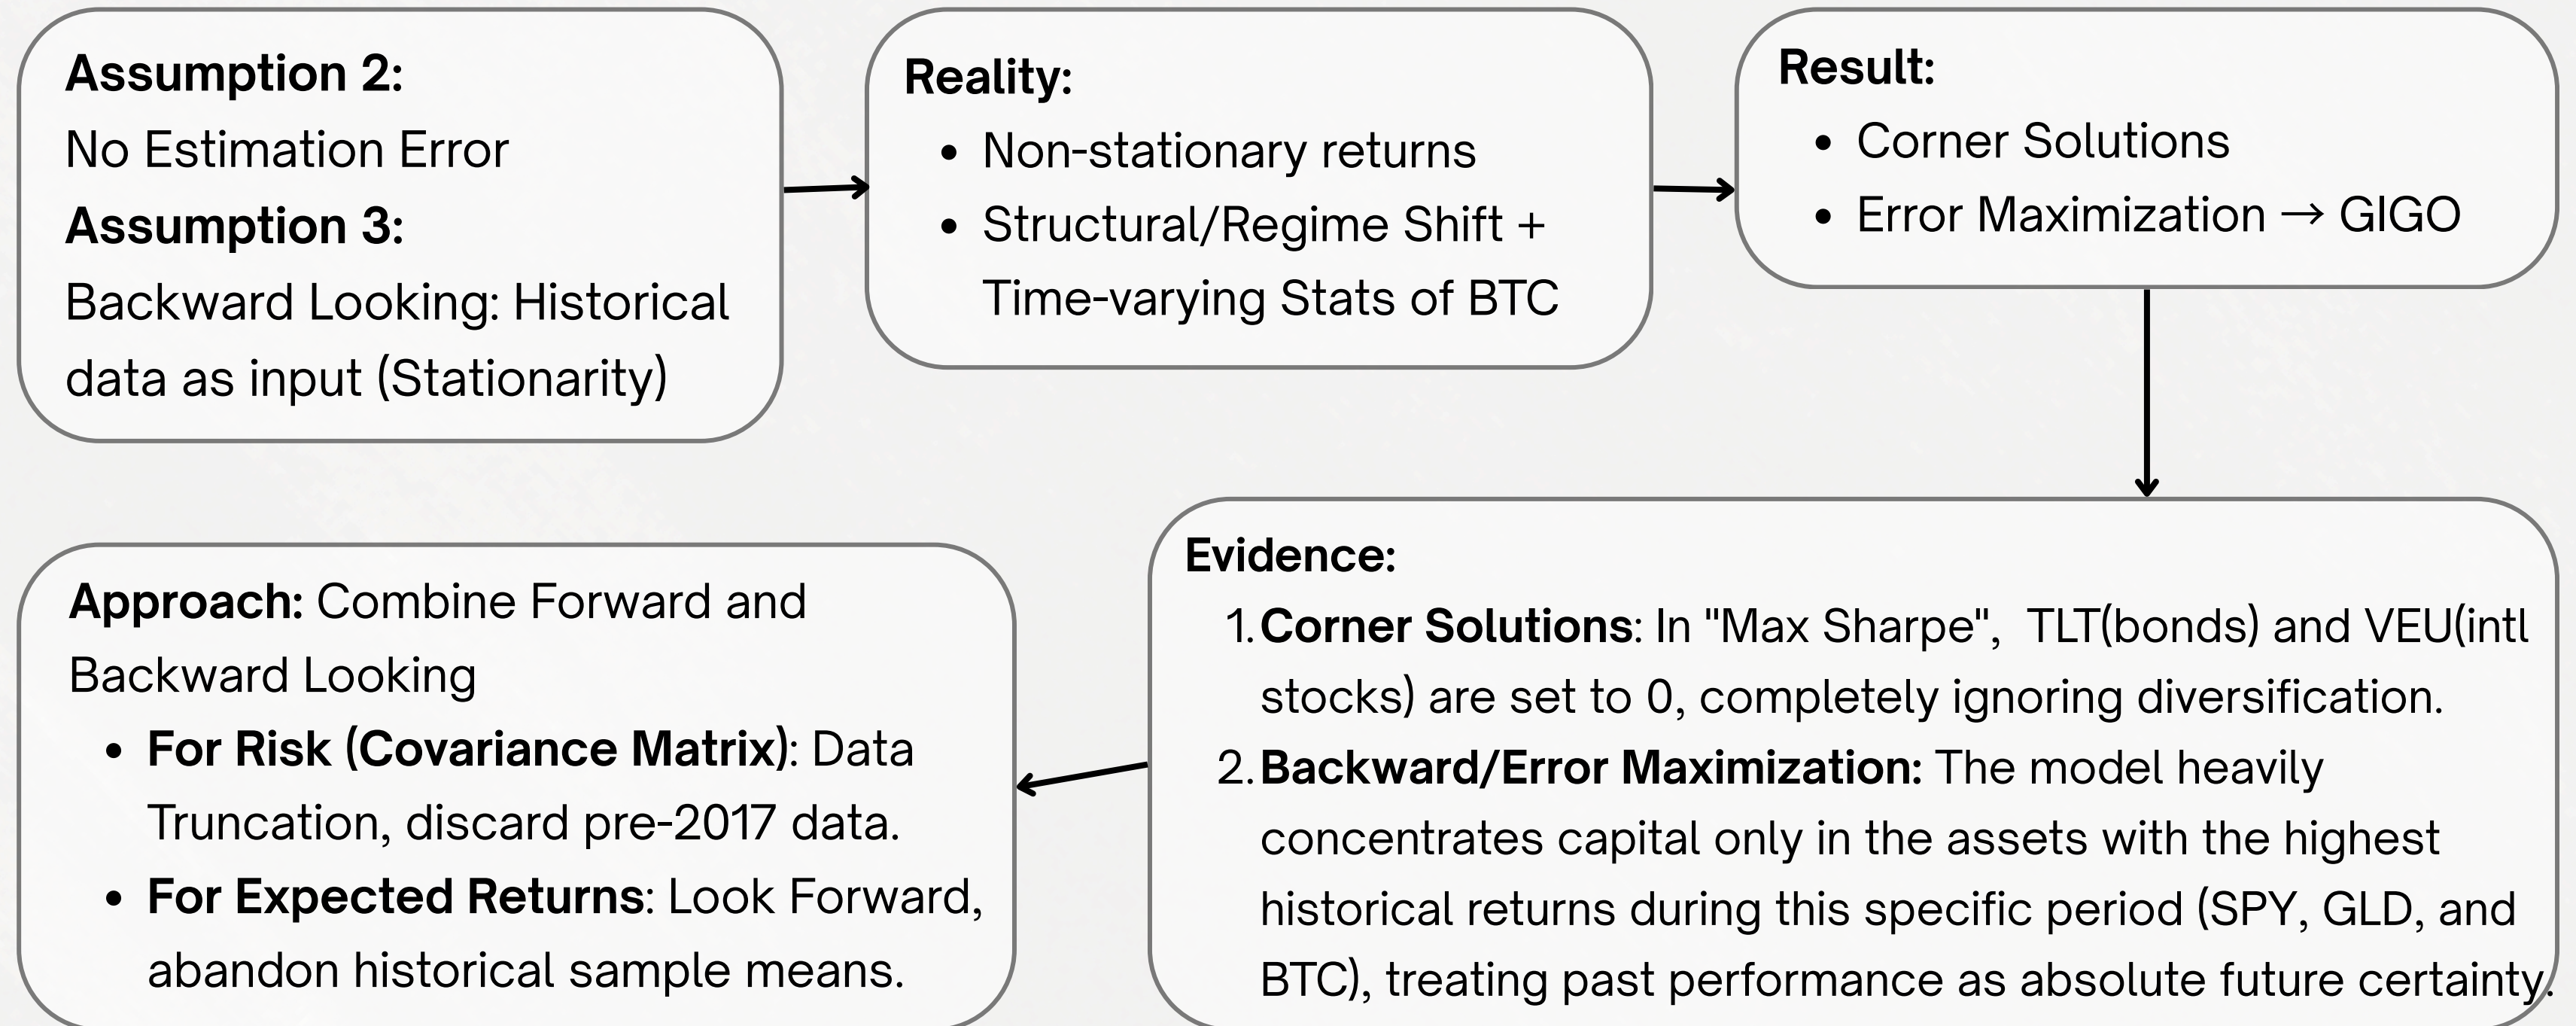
**Assumption 2:**
No Estimation Error
**Assumption 3:**
Backward Looking: Historical data as input (Stationarity)

**Reality:**
- Non-stationary returns
- Structural/Regime Shift + Time-varying Stats of BTC

**Result:**
- Corner Solutions
- Error Maximization → GIGO

**Evidence:**
1. **Corner Solutions**: In "Max Sharpe", TLT(bonds) and VEU(intl stocks) are set to 0, completely ignoring diversification.
2. **Backward/Error Maximization:** The model heavily concentrates capital only in the assets with the highest historical returns during this specific period (SPY, GLD, and BTC), treating past performance as absolute future certainty.

**Approach:** Combine Forward and Backward Looking
- **For Risk (Covariance Matrix)**: Data Truncation, discard pre-2017 data.
- **For Expected Returns**: Look Forward, abandon historical sample means.